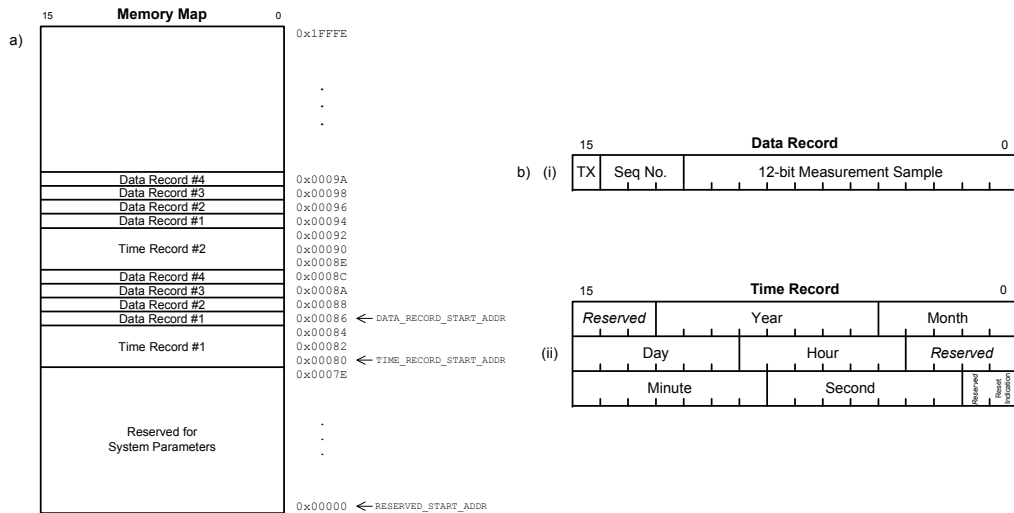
a)

| 15 Memory Map 0 | |
|---|---|
| | 0x1FFFE |
| | . . . |
| Data Record #4 | 0x0009A |
| Data Record #3 | 0x00098 |
| Data Record #2 | 0x00096 |
| Data Record #1 | 0x00094 |
| Time Record #2 | 0x00092 0x00090 0x0008E |
| Data Record #4 | 0x0008C |
| Data Record #3 | 0x0008A |
| Data Record #2 | 0x00088 |
| Data Record #1 | 0x00086 ← DATA_RECORD_START_ADDR |
| Time Record #1 | 0x00084 0x00082 0x00080 ← TIME_RECORD_START_ADDR |
| Reserved for System Parameters | 0x0007E . . . 0x00000 ← RESERVED_START_ADDR |

b) (i)

15 Data Record 0

| TX | Seq No. | 12-bit Measurement Sample |
|---|---|---|

(ii)

15 Time Record 0

| Reserved | Year | Month |
|---|---|---|
| Day | Hour | Reserved |
| Minute | Second | Reserved Reset Indication |